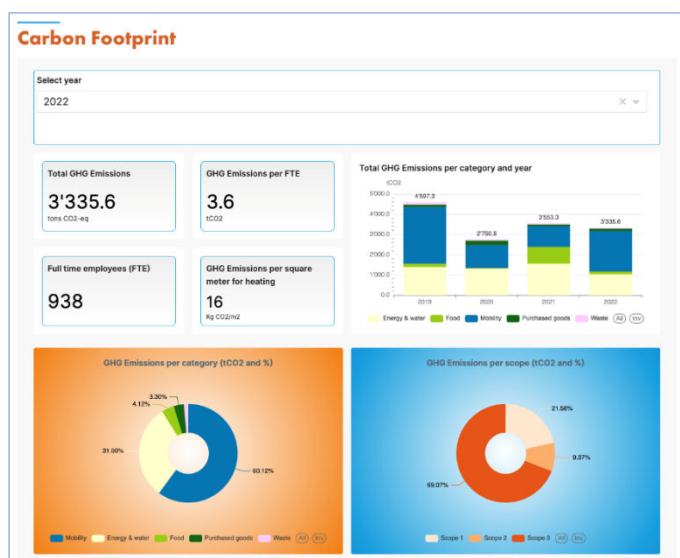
Carbon Footprint

Select year

2022

Total GHG Emissions

3'335.6

tons CO2-eq

GHG Emissions per FTE

3.6

tCO2

Full time employees (FTE)

938

GHG Emissions per square meter for heating

16

Kg CO2/m2

Total GHG Emissions per category and year

tCO2

| | 2019 | 2020 | 2021 | 2022 |
|---|---|---|---|---|
| Total | 4'597.3 | 2'750.8 | 3'553.3 | 3'335.6 |

5'000.0
4'000.0
3'000.0
2'000.0
1'000.0
0.0

Energy & water  Food  Mobility  Purchased goods  Waste  All  Inv

GHG Emissions per category (tCO2 and %)

3.30%
4.12%
31.00%
63.12%

Mobility  Energy & water  Food  Purchased goods  Waste  All  Inv

GHG Emissions per scope (tCO2 and %)

21.56%
9.37%
69.07%

Scope 1  Scope 2  Scope 3  All  Inv